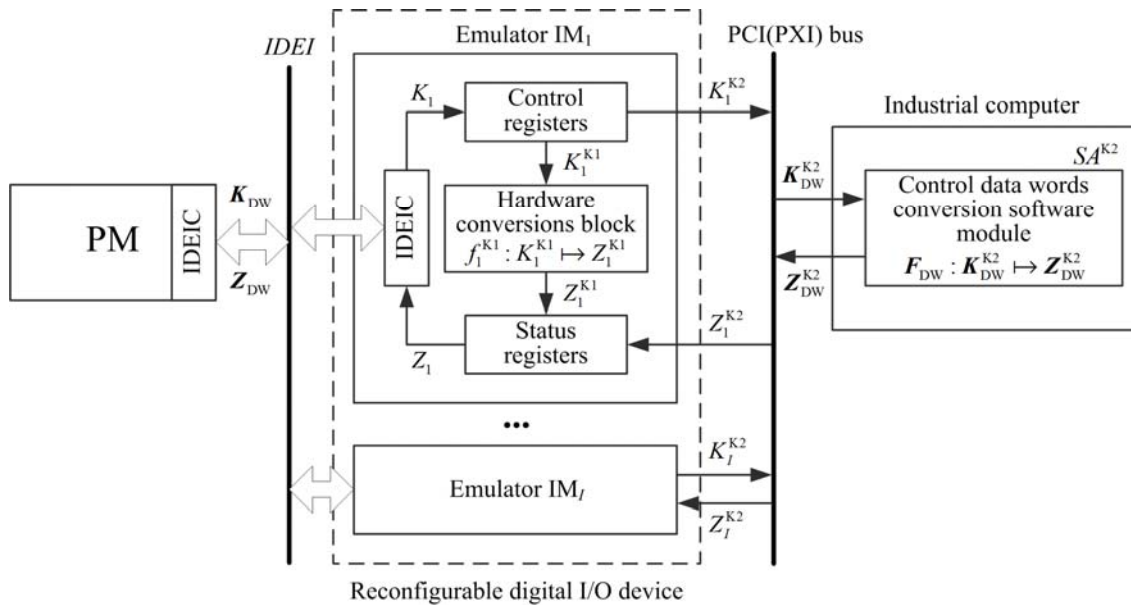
IDEI

Emulator $IM_1$

PCI(PXI) bus

Industrial computer

$SA^{K2}$

PM

IDEIC

$\boldsymbol{K}_{DW}$

$\boldsymbol{Z}_{DW}$

IDEIC

$K_1$

Control registers

$K_1^{K2}$

$K_1^{K1}$

Hardware conversions block

$f_1^{K1}: K_1^{K1} \mapsto Z_1^{K1}$

$Z_1^{K1}$

Status registers

$Z_1$

$Z_1^{K2}$

$\boldsymbol{K}_{DW}^{K2}$

$\boldsymbol{Z}_{DW}^{K2}$

Control data words conversion software module

$\boldsymbol{F}_{DW}: \boldsymbol{K}_{DW}^{K2} \mapsto \boldsymbol{Z}_{DW}^{K2}$

•••

Emulator $IM_I$

$K_I^{K2}$

$Z_I^{K2}$

Reconfigurable digital I/O device